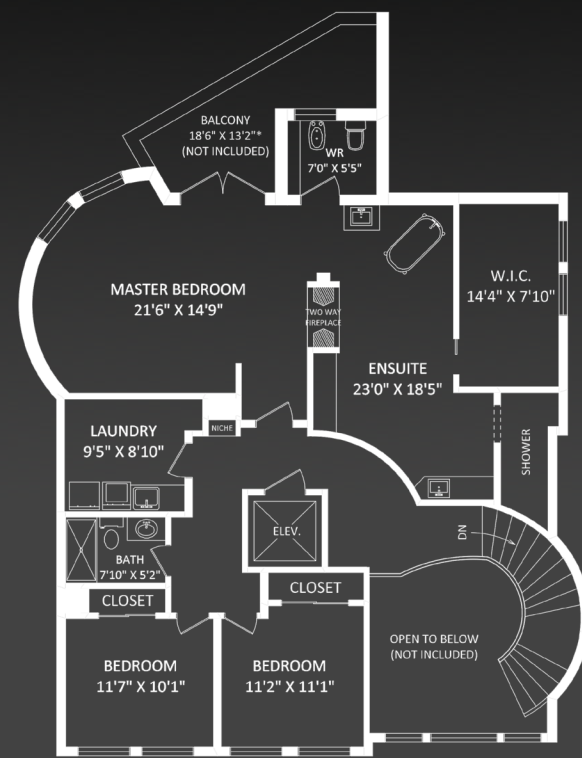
BALCONY
18'6" X 13'2"*
(NOT INCLUDED)

WR
7'0" X 5'5"

MASTER BEDROOM
21'6" X 14'9"

TWO WAY FIREPLACE

W.I.C.
14'4" X 7'10"

ENSUITE
23'0" X 18'5"

LAUNDRY
9'5" X 8'10"

NICHE

SHOWER

ELEV.

DN

BATH
7'10" X 5'2"

CLOSET

CLOSET

OPEN TO BELOW
(NOT INCLUDED)

BEDROOM
11'7" X 10'1"

BEDROOM
11'2" X 11'1"